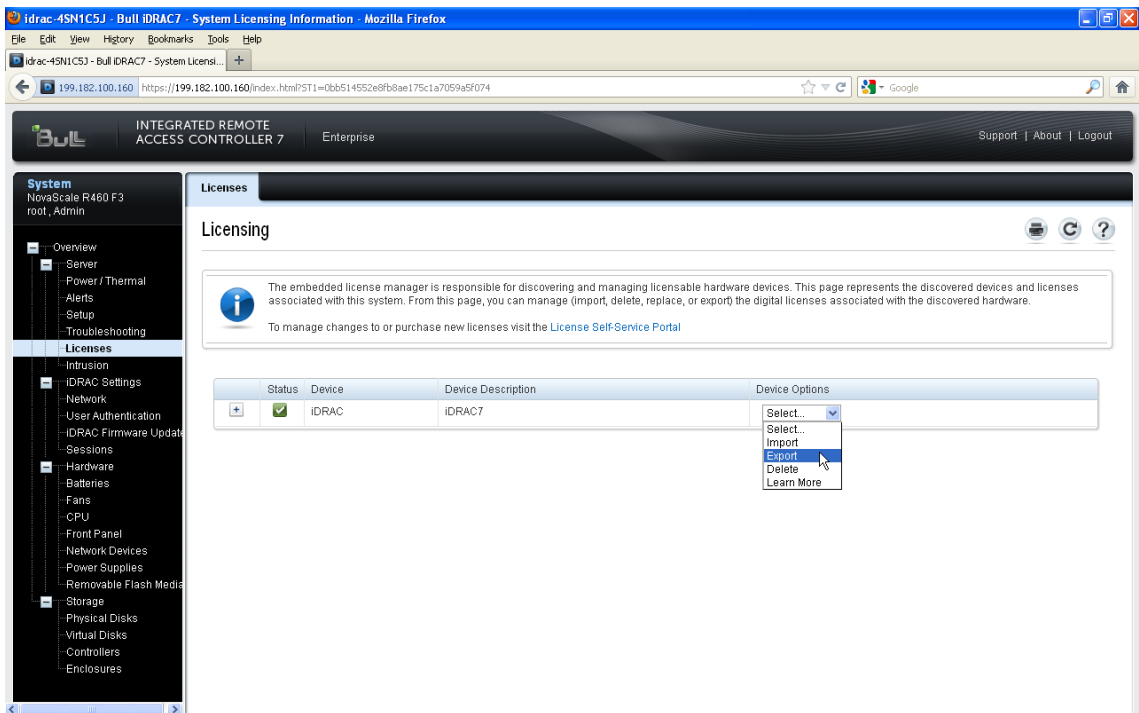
idrac-4SN1C5J - Bull iDRAC7 - System Licensing Information - Mozilla Firefox

File Edit View History Bookmarks Tools Help

idrac-4SN1C5J - Bull iDRAC7 - System Licensi... +

199.182.100.160 https://199.182.100.160/index.html?ST1=0bb514552e8fb8ae175c1a7059a5f074

Google

BULL INTEGRATED REMOTE ACCESS CONTROLLER 7 Enterprise

Support | About | Logout

System
NovaScale R460 F3
root , Admin

Overview
Server
Power / Thermal
Alerts
Setup
Troubleshooting
Licenses
Intrusion
iDRAC Settings
Network
User Authentication
iDRAC Firmware Update
Sessions
Hardware
Batteries
Fans
CPU
Front Panel
Network Devices
Power Supplies
Removable Flash Media
Storage
Physical Disks
Virtual Disks
Controllers
Enclosures

Licenses

Licensing

The embedded license manager is responsible for discovering and managing licensable hardware devices. This page represents the discovered devices and licenses associated with this system. From this page, you can manage (import, delete, replace, or export) the digital licenses associated with the discovered hardware.

To manage changes to or purchase new licenses visit the License Self-Service Portal

| | Status | Device | Device Description | Device Options |
|---|---|---|---|---|
| + | | iDRAC | iDRAC7 | Select... |

Select...
Import
Export
Delete
Learn More